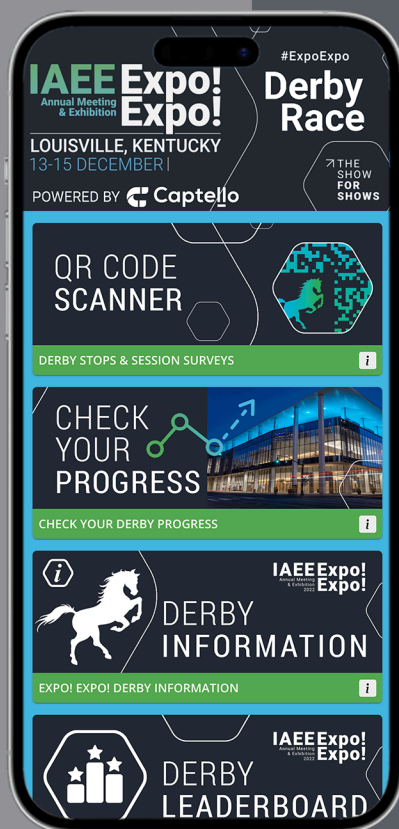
IAEE Annual Meeting & Exhibition Expo! Expo!

LOUISVILLE, KENTUCKY
13-15 DECEMBER |

#ExpoExpo
Derby Race

THE SHOW FOR SHOWS

POWERED BY Captello

QR CODE SCANNER

DERBY STOPS & SESSION SURVEYS

i

CHECK YOUR PROGRESS

CHECK YOUR DERBY PROGRESS

i

IAEE Annual Meeting & Exhibition 2022 Expo! Expo!

DERBY INFORMATION

EXPO! EXPO! DERBY INFORMATION

i

IAEE Annual Meeting & Exhibition 2022 Expo! Expo!

DERBY LEADERBOARD